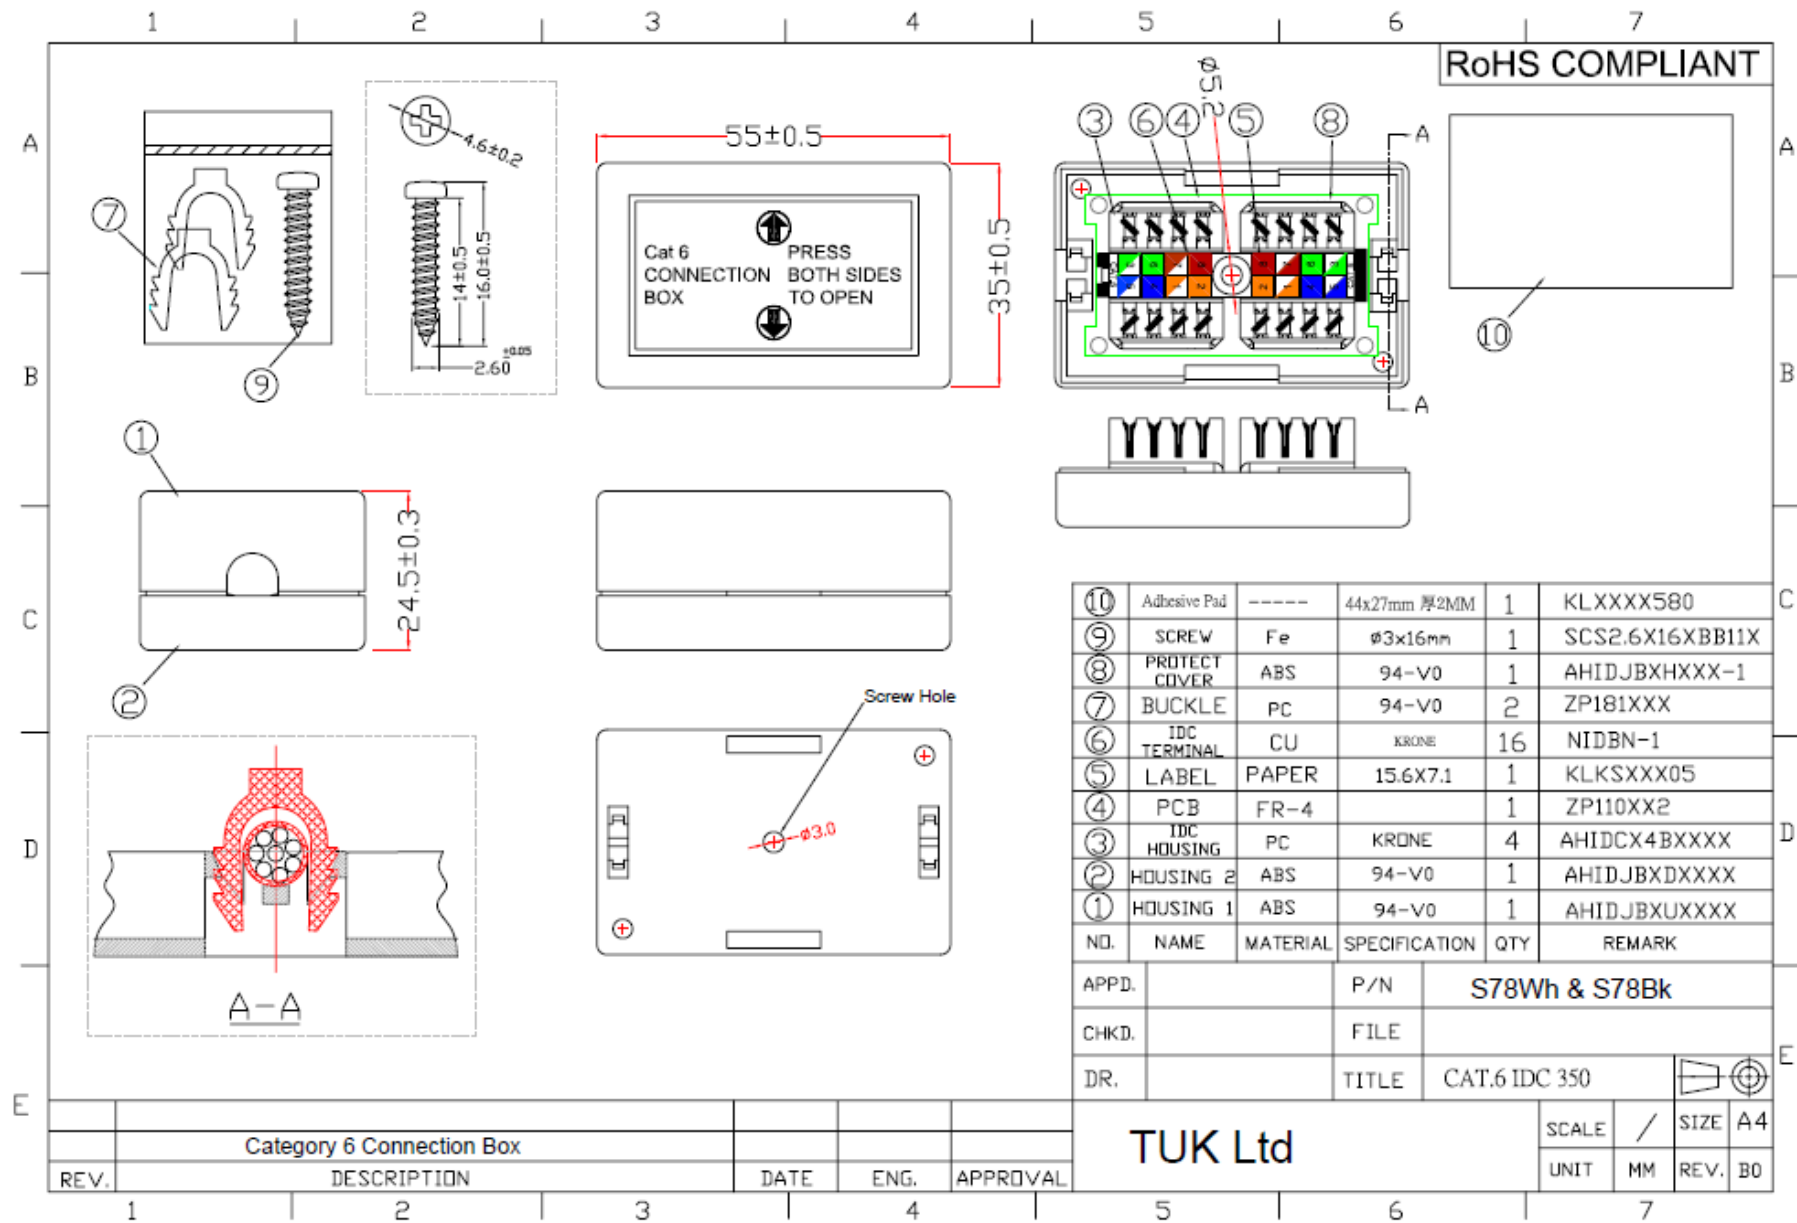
1 2 3 4 5 6 7

RoHS COMPLIANT

A B C D E

⑦ ⑨

4.6±0.2

14±0.5 16.0±0.5

2.60 ±0.05

55±0.5

35±0.5

Cat 6 CONNECTION BOX

PRESS BOTH SIDES TO OPEN

③ ⑥ ④ ø5.2 ⑤ ⑧

A A

⑩

①

②

24.5±0.3

Screw Hole

ø3.0

A−A

| ⑩ | Adhesive Pad | ----- | 44x27mm 厚2MM | 1 | KLXXXX580 |
|---|---|---|---|---|---|
| ⑨ | SCREW | Fe | ø3x16mm | 1 | SCS2.6X16XBB11X |
| ⑧ | PROTECT COVER | ABS | 94-V0 | 1 | AHIDJBXHXXX-1 |
| ⑦ | BUCKLE | PC | 94-V0 | 2 | ZP181XXX |
| ⑥ | IDC TERMINAL | CU | KRONE | 16 | NIDBN-1 |
| ⑤ | LABEL | PAPER | 15.6X7.1 | 1 | KLKSXXX05 |
| ④ | PCB | FR-4 | | 1 | ZP110XX2 |
| ③ | IDC HOUSING | PC | KRONE | 4 | AHIDCX4BXXXX |
| ② | HOUSING 2 | ABS | 94-V0 | 1 | AHIDJBXDXXXX |
| ① | HOUSING 1 | ABS | 94-V0 | 1 | AHIDJBXUXXXX |
| NO. | NAME | MATERIAL | SPECIFICATION | QTY | REMARK |

APPD. P/N S78Wh & S78Bk

CHKD. FILE

DR. TITLE CAT.6 IDC 350

TUK Ltd

SCALE / SIZE A4

UNIT MM REV. B0

Category 6 Connection Box

REV. DESCRIPTION DATE ENG. APPROVAL

1 2 3 4 5 6 7